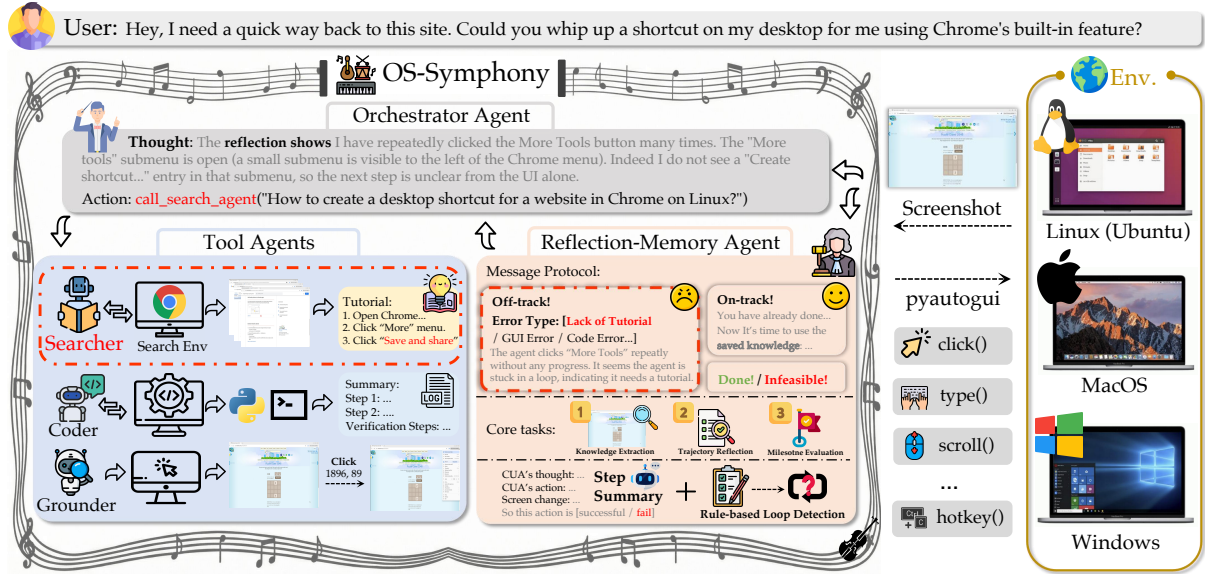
User: Hey, I need a quick way back to this site. Could you whip up a shortcut on my desktop for me using Chrome's built-in feature?

OS-Symphony

Orchestrator Agent

Thought: The reflection shows I have repeatedly clicked the More Tools button many times. The "More tools" submenu is open (a small submenu is visible to the left of the Chrome menu). Indeed I do not see a "Create shortcut..." entry in that submenu, so the next step is unclear from the UI alone.

Action: call_search_agent("How to create a desktop shortcut for a website in Chrome on Linux?")

Tool Agents

Searcher

Search Env

Tutorial:
1. Open Chrome...
2. Click "More" menu.
3. Click "Save and share"

Coder

Summary:
Step 1: ....
Step 2: ....
Verification Steps: ...

LOG

Grounder

Click 1896, 89

Reflection-Memory Agent

Message Protocol:

Off-track!
Error Type: [Lack of Tutorial / GUI Error / Code Error...]
The agent clicks "More Tools" repeatedly without any progress. It seems the agent is stuck in a loop, indicating it needs a tutorial.

On-track!
You have already done... Now It's time to use the saved knowledge: ...

Done! / Infeasible!

Core tasks:
1 Knowledge Extraction
2 Trajectory Reflection
3 Milesotne Evaluation

CUA's thought: ...
CUA's action: ...
Screen change: ...
So this action is [successful / fail]

Step Summary

Rule-based Loop Detection

Screenshot

pyautogui

click()

type()

scroll()

...

hotkey()

Env.

Linux (Ubuntu)

MacOS

Windows